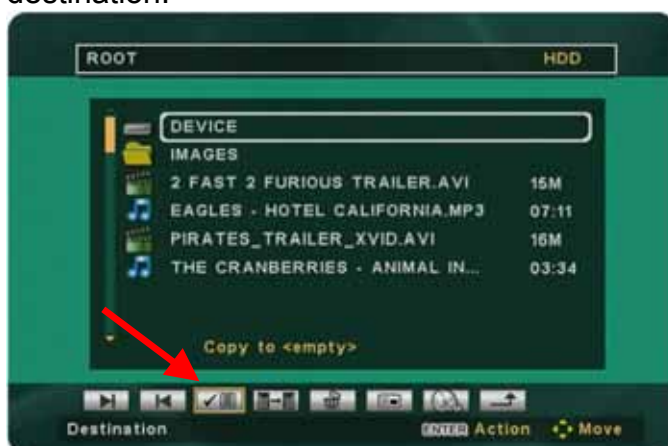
destination.

ROOT HDD

DEVICE
IMAGES
2 FAST 2 FURIOUS TRAILER.AVI 15M
EAGLES - HOTEL CALIFORNIA.MP3 07:11
PIRATES_TRAILER_XVID.AVI 16M
THE CRANBERRIES - ANIMAL IN... 03:34

Copy to <empty>

Destination ENTER Action Move